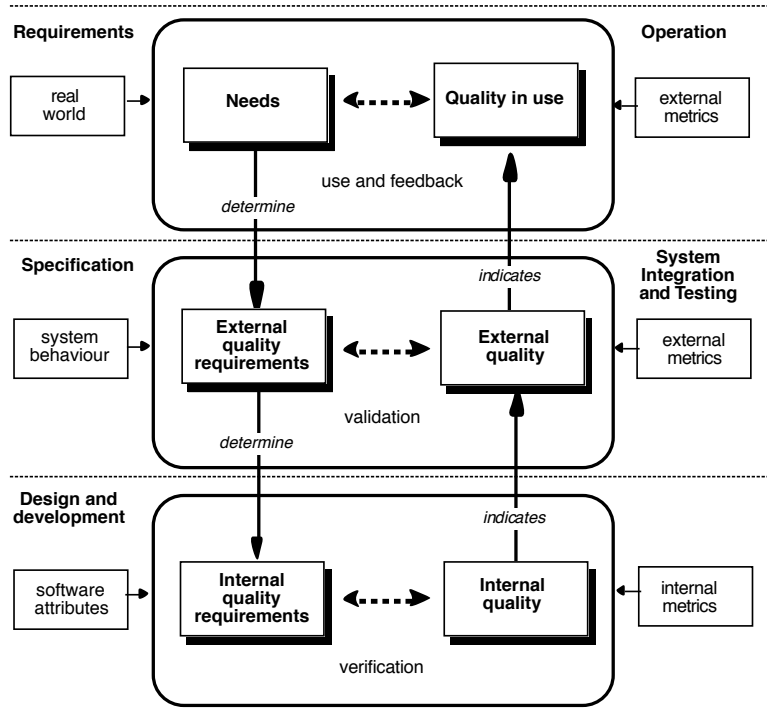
Requirements

Operation

real world

Needs

Quality in use

external metrics

use and feedback

determine

Specification

indicates

System Integration and Testing

system behaviour

External quality requirements

External quality

external metrics

validation

determine

Design and development

indicates

software attributes

Internal quality requirements

Internal quality

internal metrics

verification